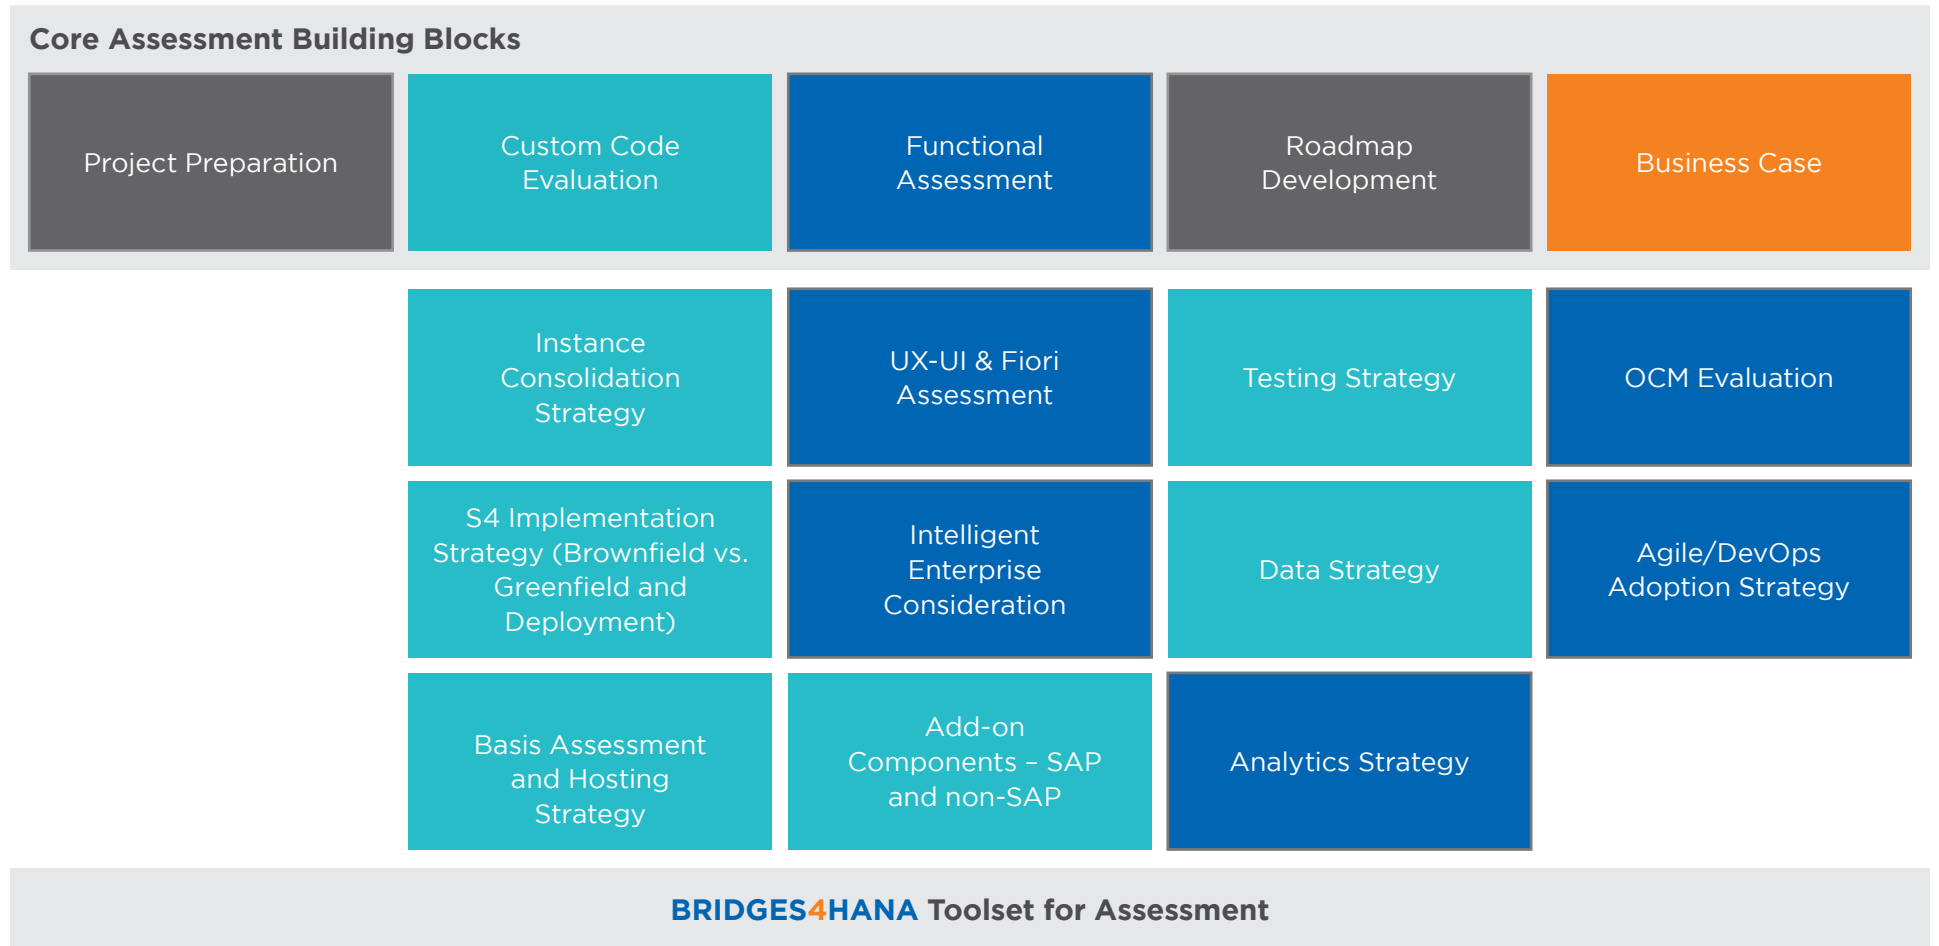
Core Assessment Building Blocks

Project Preparation

Custom Code Evaluation

Functional Assessment

Roadmap Development

Business Case

Instance Consolidation Strategy

UX-UI & Fiori Assessment

Testing Strategy

OCM Evaluation

S4 Implementation Strategy (Brownfield vs. Greenfield and Deployment)

Intelligent Enterprise Consideration

Data Strategy

Agile/DevOps Adoption Strategy

Basis Assessment and Hosting Strategy

Add-on Components – SAP and non-SAP

Analytics Strategy

BRIDGES4HANA Toolset for Assessment